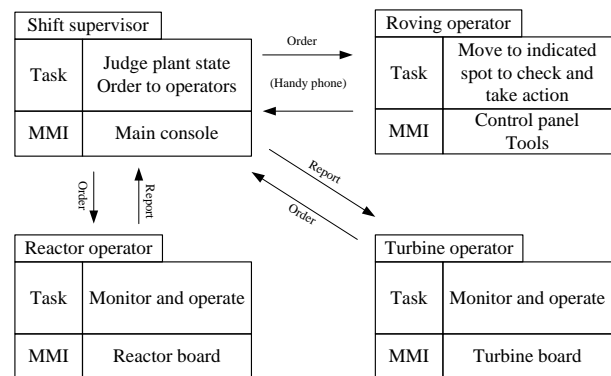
Shift supervisor

| Task | Judge plant state Order to operators |
|---|---|
| MMI | Main console |

Order

(Handy phone)

Roving operator

| Task | Move to indicated spot to check and take action |
|---|---|
| MMI | Control panel Tools |

Order

Report

Report

Order

Reactor operator

| Task | Monitor and operate |
|---|---|
| MMI | Reactor board |

Turbine operator

| Task | Monitor and operate |
|---|---|
| MMI | Turbine board |